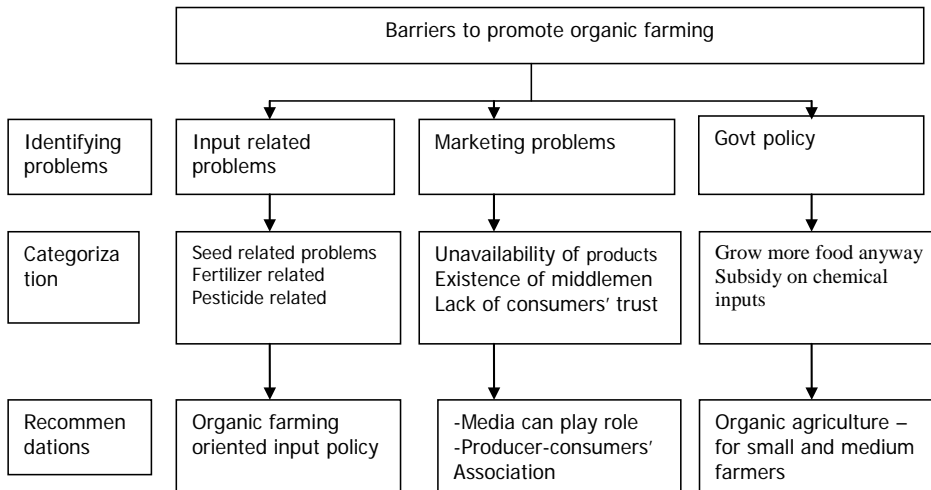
Barriers to promote organic farming

Identifying problems

Input related problems

Marketing problems

Govt policy

Categorization

Seed related problems
Fertilizer related
Pesticide related

Unavailability of products
Existence of middlemen
Lack of consumers' trust

Grow more food anyway
Subsidy on chemical inputs

Recommendations

Organic farming oriented input policy

-Media can play role
-Producer-consumers' Association

Organic agriculture – for small and medium farmers